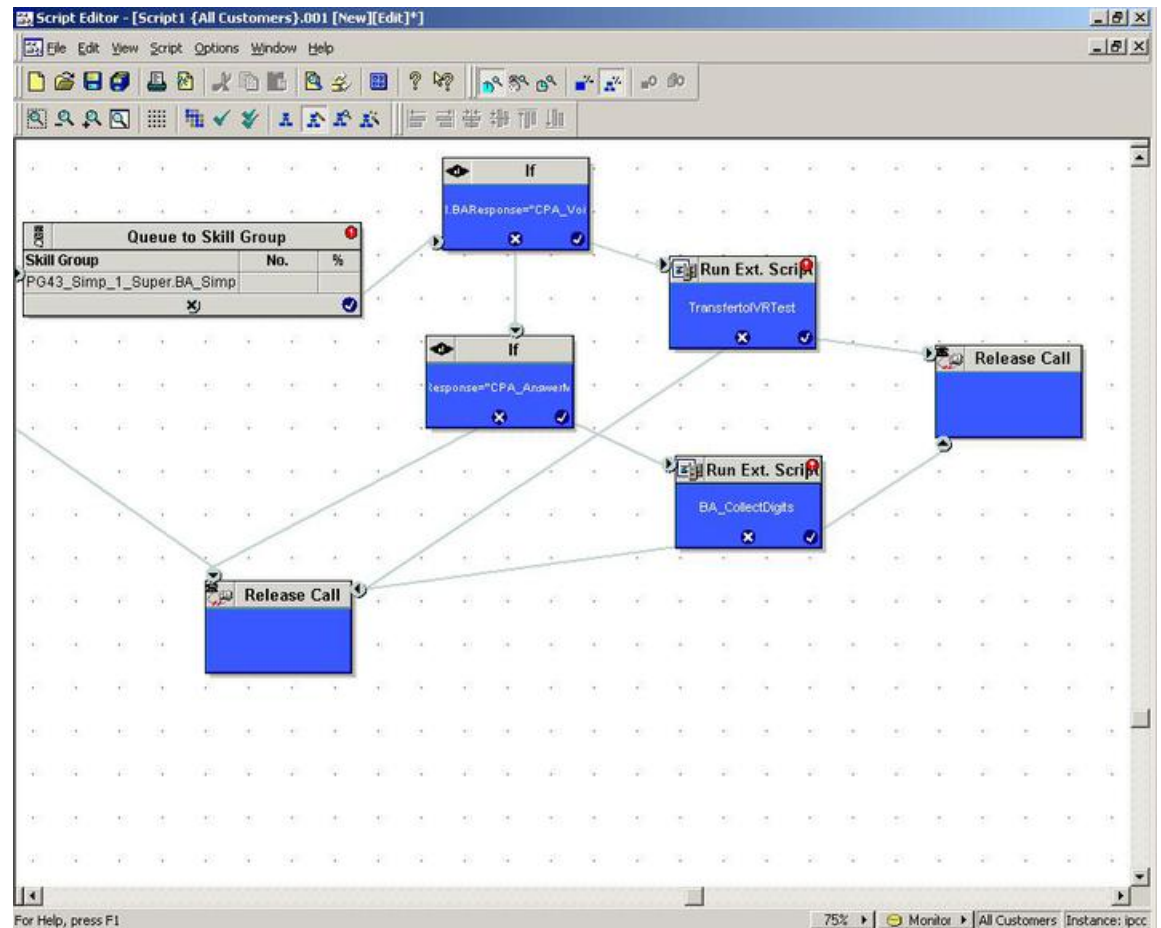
Script Editor - [Script1 {All Customers}.001 [New][Edit]*]

File Edit View Script Options Window Help

If

I.BAResponse="CPA_Voi

Queue to Skill Group

| Skill Group | No. | % |
|---|---|---|
| PG43_Simp_1_Super.BA_Simp | | |

Run Ext. Scrip

TransfertoIVRTest

If

Response="CPA_Answer

Release Call

Run Ext. Scrip

BA_CollectDigits

Release Call

For Help, press F1

75% Monitor All Customers Instance: ipcc